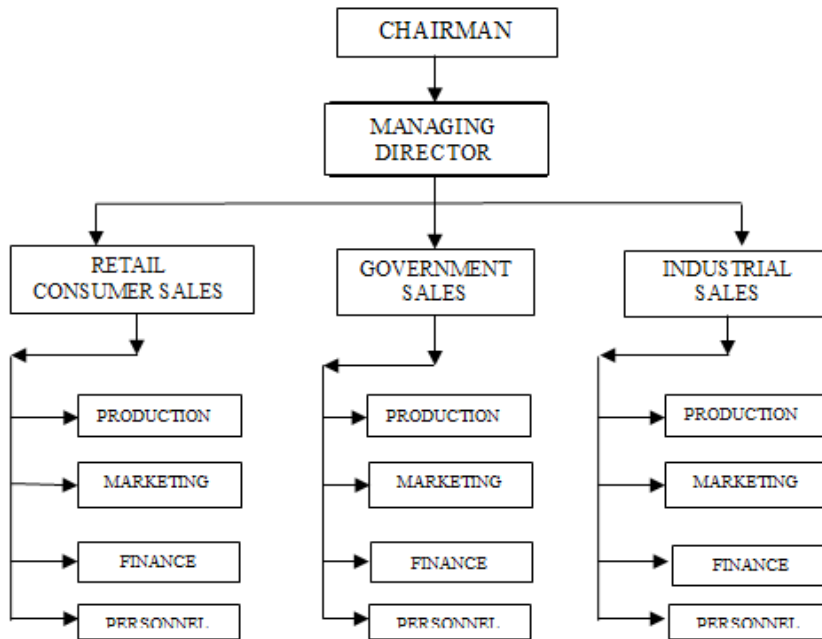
CHAIRMAN

MANAGING DIRECTOR

RETAIL CONSUMER SALES

PRODUCTION

MARKETING

FINANCE

PERSONNEL

GOVERNMENT SALES

PRODUCTION

MARKETING

FINANCE

PERSONNEL

INDUSTRIAL SALES

PRODUCTION

MARKETING

FINANCE

PERSONNEL